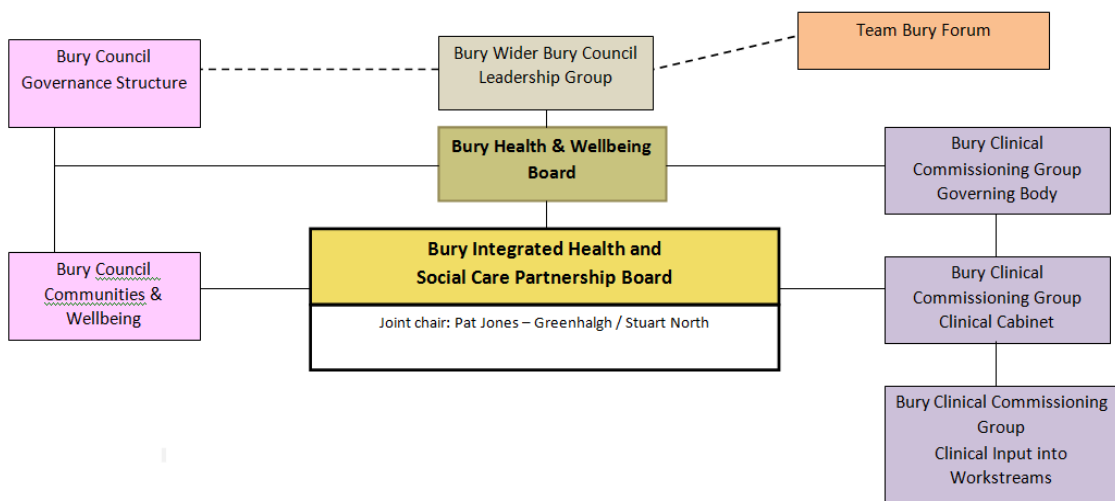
Bury Council Governance Structure

Bury Wider Bury Council Leadership Group

Team Bury Forum

Bury Health & Wellbeing Board

Bury Clinical Commissioning Group Governing Body

Bury Council Communities & Wellbeing

Bury Integrated Health and Social Care Partnership Board

Joint chair: Pat Jones – Greenhalgh / Stuart North

Bury Clinical Commissioning Group Clinical Cabinet

Bury Clinical Commissioning Group Clinical Input into Workstreams